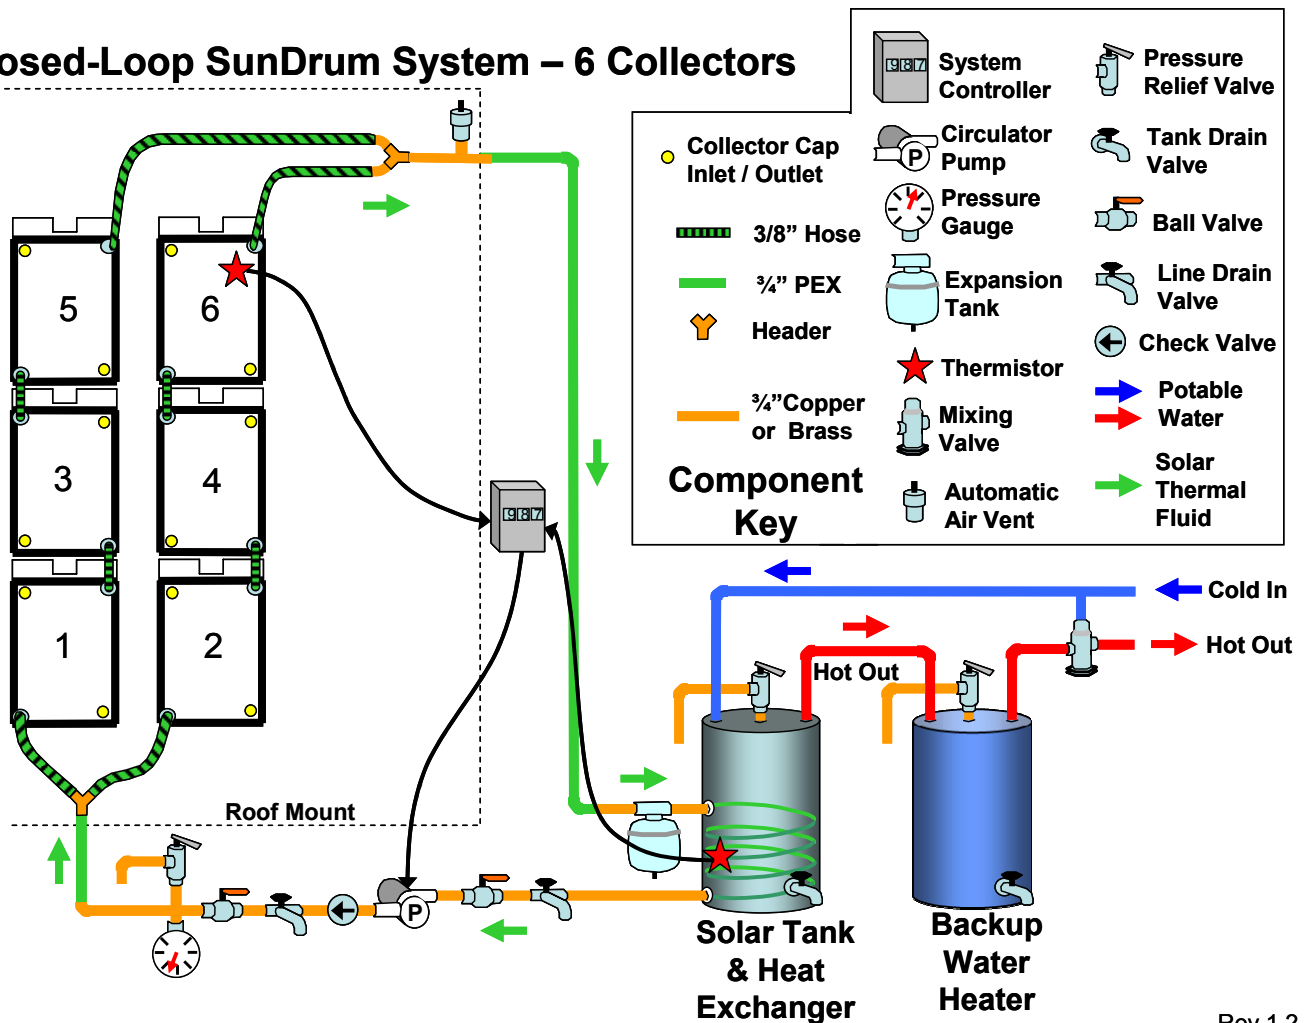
osed-Loop SunDrum System – 6 Collectors

System Controller
Pressure Relief Valve
Collector Cap Inlet / Outlet
Circulator Pump
Tank Drain Valve
3/8" Hose
Pressure Gauge
Ball Valve
¾" PEX
Expansion Tank
Line Drain Valve
Header
Check Valve
Thermistor
¾"Copper or Brass
Mixing Valve
Potable Water
Component Key
Automatic Air Vent
Solar Thermal Fluid

5
6
3
4
1
2
987
987
Roof Mount
Cold In
Hot Out
Hot Out
P
P
Solar Tank & Heat Exchanger
Backup Water Heater
Rev 1.2